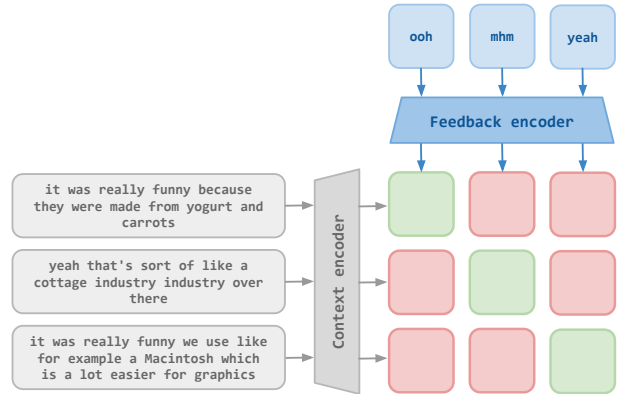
ooh

mhm

yeah

Feedback encoder

it was really funny because they were made from yogurt and carrots

yeah that's sort of like a cottage industry industry over there

it was really funny we use like for example a Macintosh which is a lot easier for graphics

Context encoder